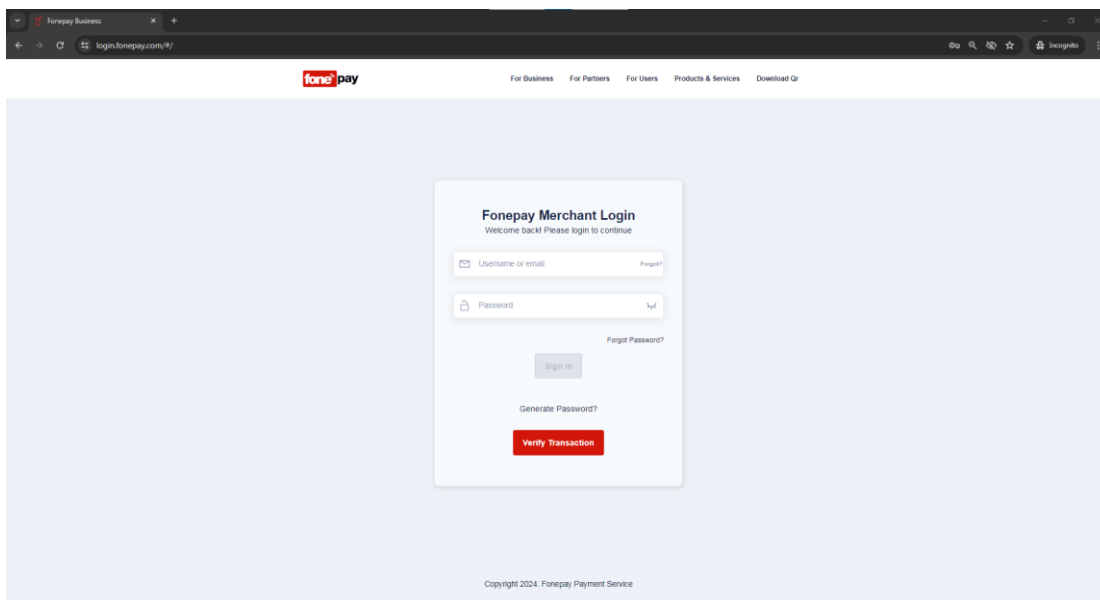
Fonepay Business

login.fonepay.com/#/

Incognito

fonepay

For Business For Partners For Users Products & Services Download Qr

Fonepay Merchant Login

Welcome back! Please login to continue

Username or email

Forgot?

Password

Forgot Password?

Sign In

Generate Password?

Verify Transaction

Copyright 2024. Fonepay Payment Service